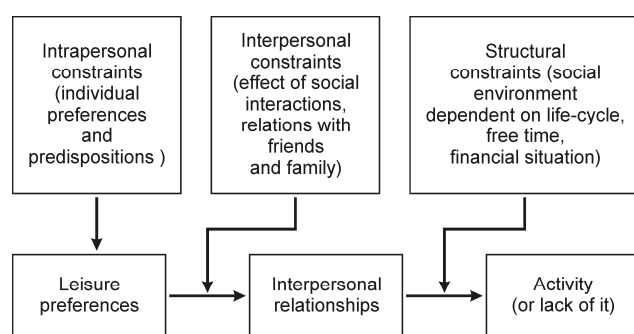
Intrapersonal constraints (individual preferences and predispositions )

Interpersonal constraints (effect of social interactions, relations with friends and family)

Structural constraints (social environment dependent on life-cycle, free time, financial situation)

Leisure preferences

Interpersonal relationships

Activity (or lack of it)